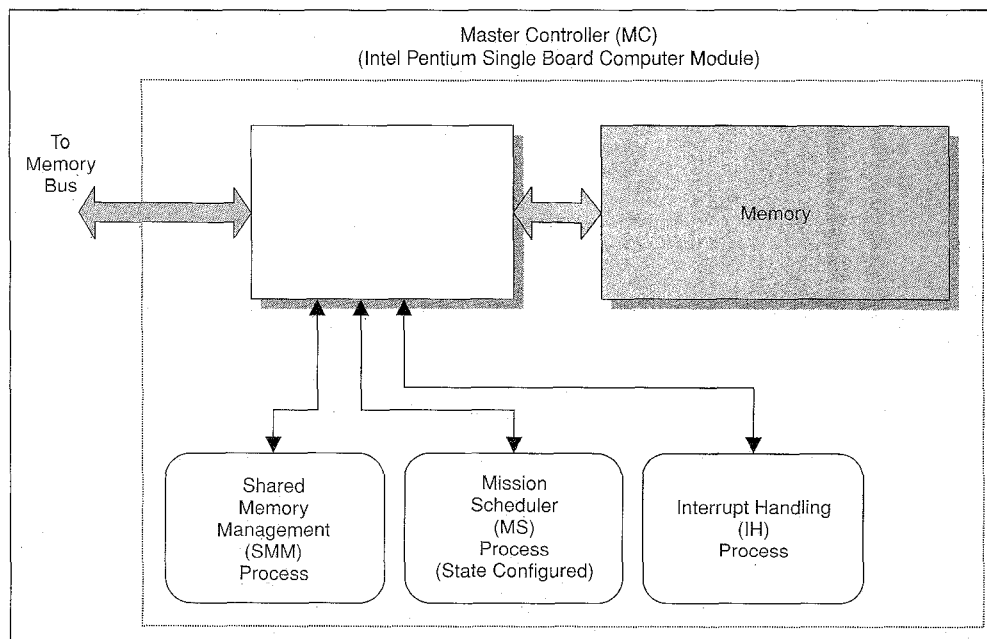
Master Controller (MC)
(Intel Pentium Single Board Computer Module)

To Memory Bus

Memory

Shared Memory Management (SMM) Process

Mission Scheduler (MS) Process (State Configured)

Interrupt Handling (IH) Process